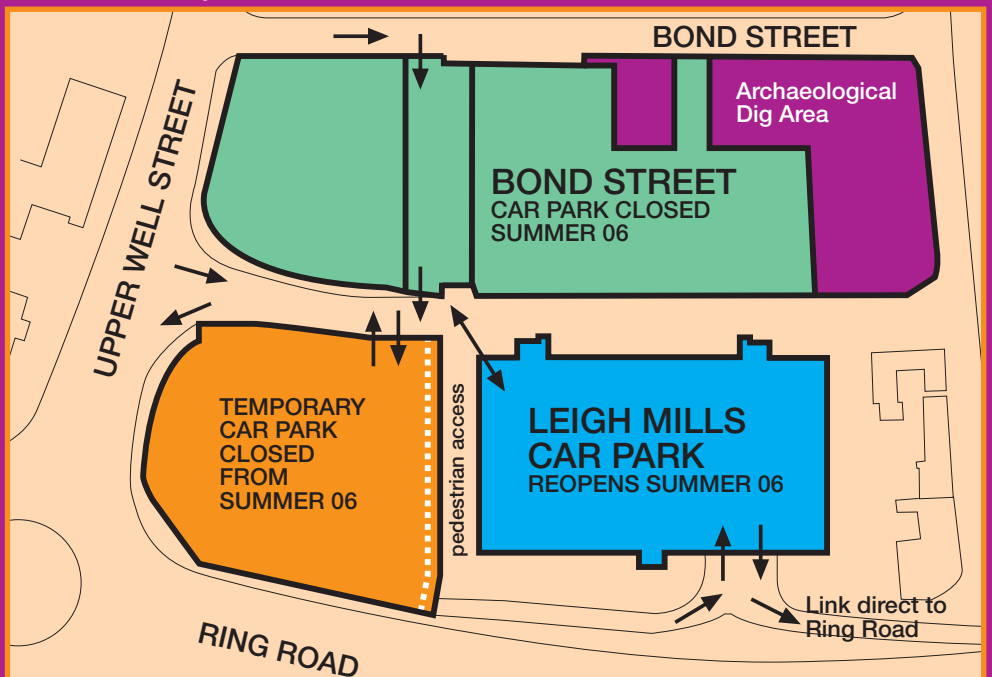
BOND STREET

Archaeological Dig Area

UPPER WELL STREET

BOND STREET
CAR PARK CLOSED
SUMMER 06

TEMPORARY
CAR PARK
CLOSED
FROM
SUMMER 06

pedestrian access

LEIGH MILLS
CAR PARK
REOPENS SUMMER 06

Link direct to Ring Road

RING ROAD